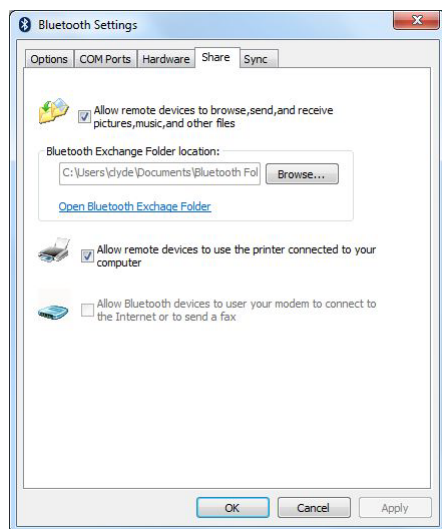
Bluetooth Settings

Options | COM Ports | Hardware | Share | Sync

Allow remote devices to browse,send,and receive pictures,music,and other files

Bluetooth Exchange Folder location:

C:\Users\clyde\Documents\Bluetooth Fol

Browse...

Open Bluetooth Exchange Folder

Allow remote devices to use the printer connected to your computer

Allow Bluetooth devices to user your modem to connect to the Internet or to send a fax

OK | Cancel | Apply